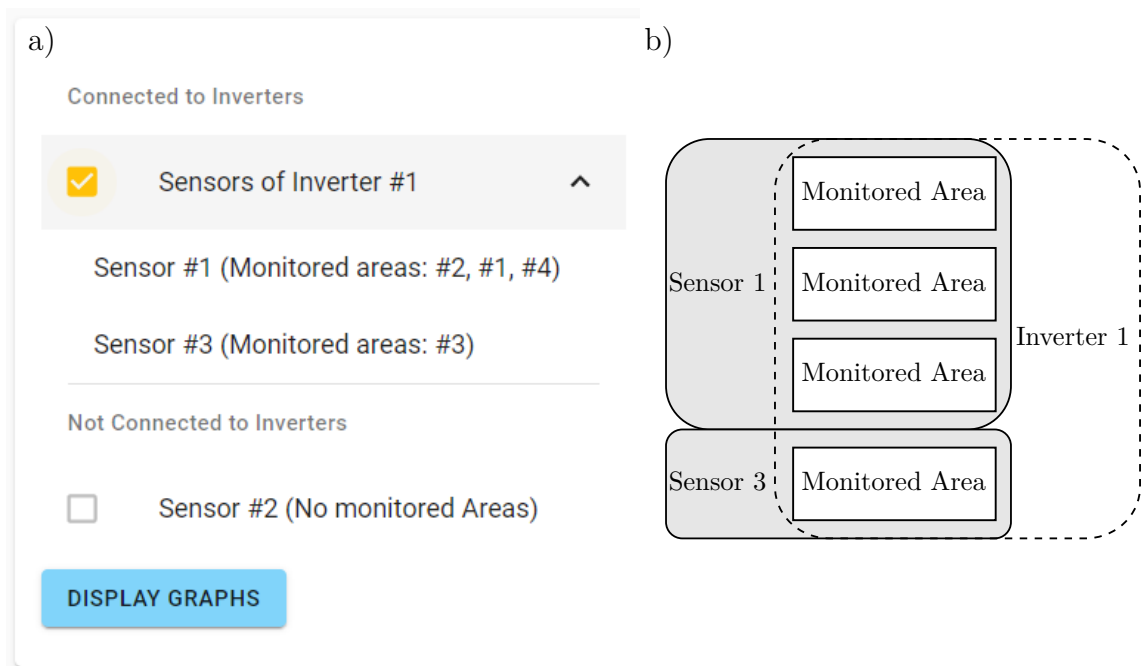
a)

Connected to Inverters

Sensors of Inverter #1

Sensor #1 (Monitored areas: #2, #1, #4)

Sensor #3 (Monitored areas: #3)

Not Connected to Inverters

Sensor #2 (No monitored Areas)

DISPLAY GRAPHS

b)

Monitored Area

Sensor 1

Monitored Area

Inverter 1

Monitored Area

Sensor 3

Monitored Area